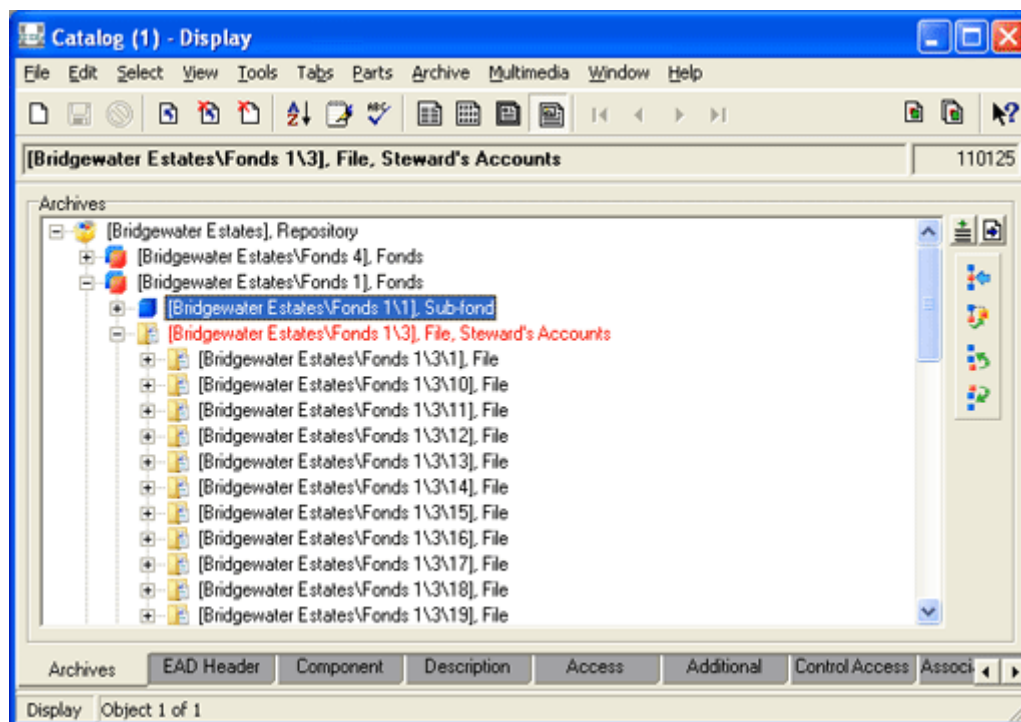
Catalog (1) - Display

File Edit Select View Tools Tabs Parts Archive Multimedia Window Help

[Bridgewater Estates\Fonds 1\3], File, Steward's Accounts

110125

Archives

[Bridgewater Estates], Repository
[Bridgewater Estates\Fonds 4], Fonds
[Bridgewater Estates\Fonds 1], Fonds
[Bridgewater Estates\Fonds 1\1], Sub-fond
[Bridgewater Estates\Fonds 1\3], File, Steward's Accounts
[Bridgewater Estates\Fonds 1\3\1], File
[Bridgewater Estates\Fonds 1\3\10], File
[Bridgewater Estates\Fonds 1\3\11], File
[Bridgewater Estates\Fonds 1\3\12], File
[Bridgewater Estates\Fonds 1\3\13], File
[Bridgewater Estates\Fonds 1\3\14], File
[Bridgewater Estates\Fonds 1\3\15], File
[Bridgewater Estates\Fonds 1\3\16], File
[Bridgewater Estates\Fonds 1\3\17], File
[Bridgewater Estates\Fonds 1\3\18], File
[Bridgewater Estates\Fonds 1\3\19], File

Archives | EAD Header | Component | Description | Access | Additional | Control Access | Associ

Display | Object 1 of 1